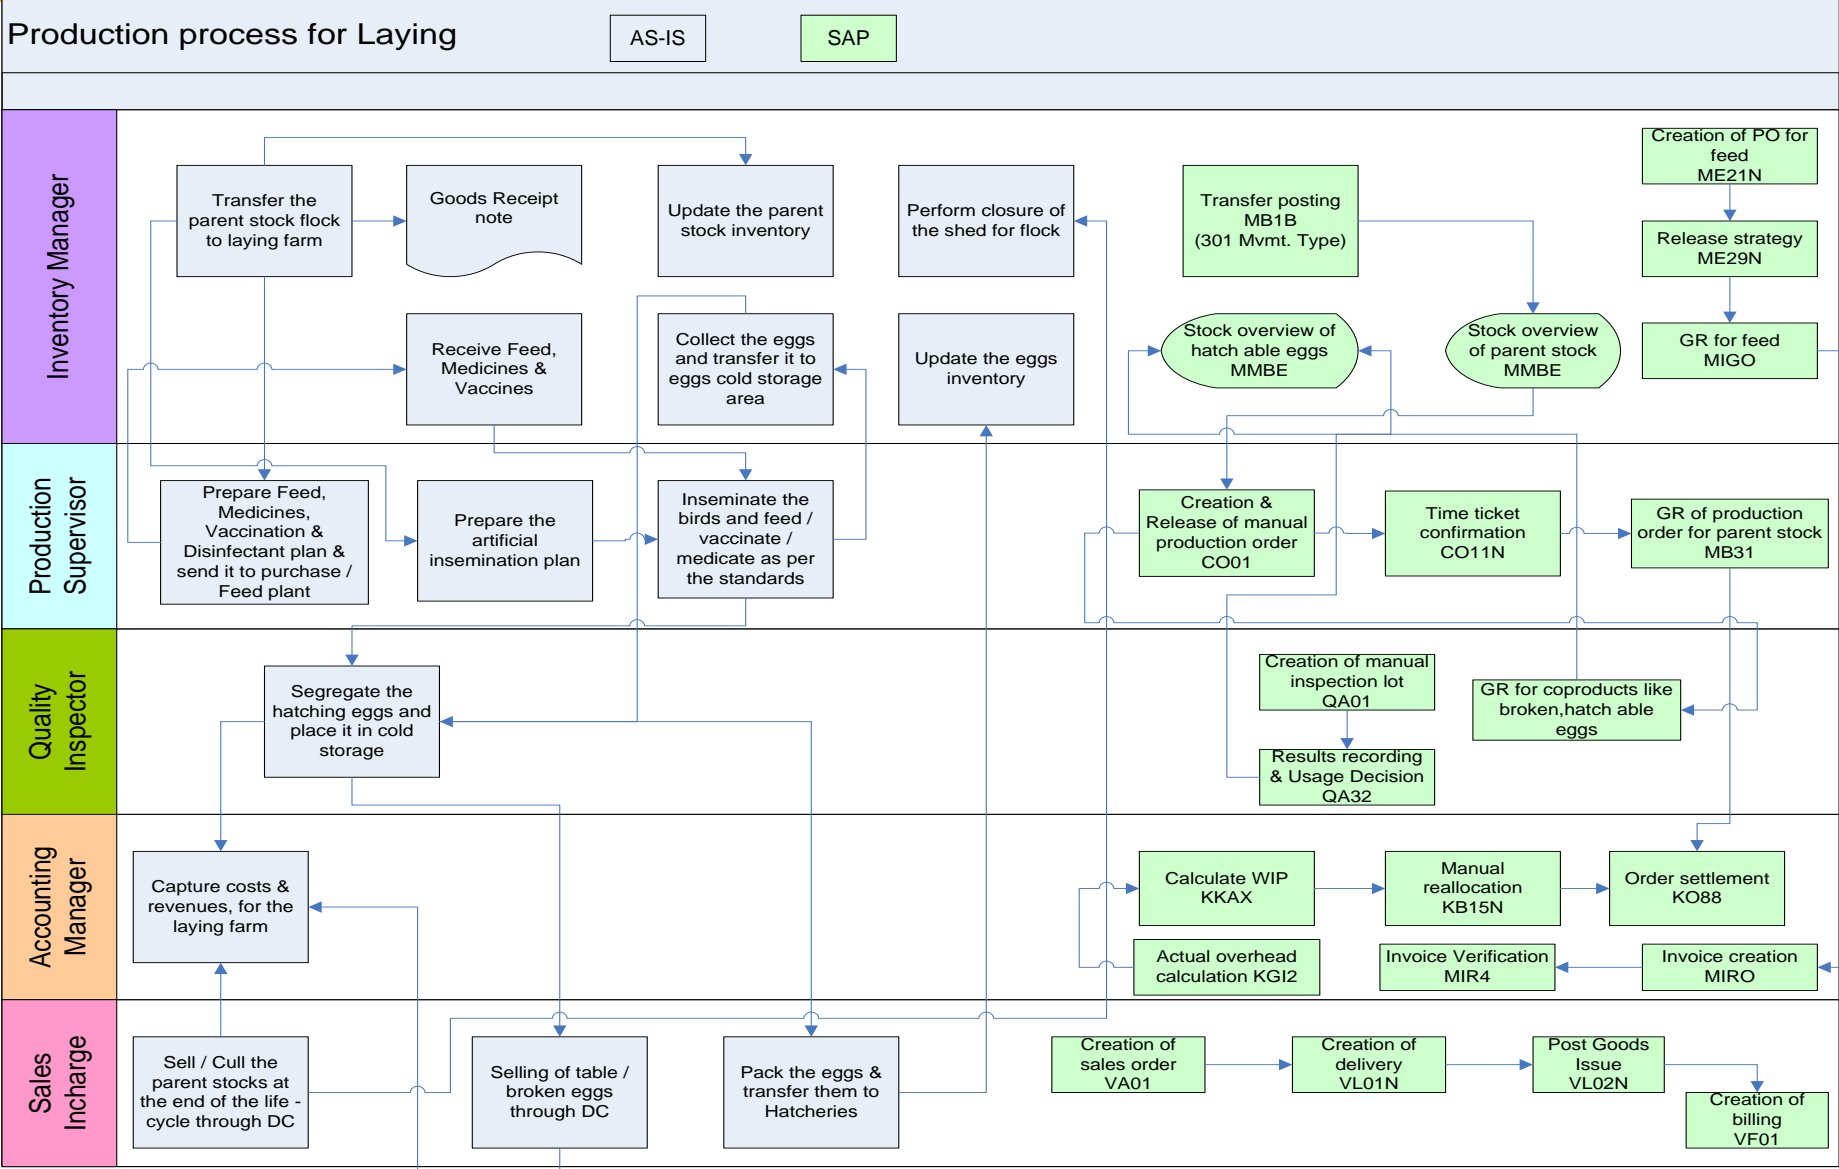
Production process for Laying

AS-IS

SAP

Inventory Manager

Transfer the parent stock flock to laying farm

Goods Receipt note

Update the parent stock inventory

Perform closure of the shed for flock

Transfer posting MB1B (301 Mvmt. Type)

Creation of PO for feed ME21N

Release strategy ME29N

GR for feed MIGO

Receive Feed, Medicines & Vaccines

Collect the eggs and transfer it to eggs cold storage area

Update the eggs inventory

Stock overview of hatch able eggs MMBE

Stock overview of parent stock MMBE

Production Supervisor

Prepare Feed, Medicines, Vaccination & Disinfectant plan & send it to purchase / Feed plant

Prepare the artificial insemination plan

Inseminate the birds and feed / vaccinate / medicate as per the standards

Creation & Release of manual production order CO01

Time ticket confirmation CO11N

GR of production order for parent stock MB31

Quality Inspector

Segregate the hatching eggs and place it in cold storage

Creation of manual inspection lot QA01

Results recording & Usage Decision QA32

GR for coproducts like broken,hatch able eggs

Accounting Manager

Capture costs & revenues, for the laying farm

Calculate WIP KKAX

Manual reallocation KB15N

Order settlement KO88

Actual overhead calculation KGI2

Invoice Verification MIR4

Invoice creation MIRO

Sales Incharge

Sell / Cull the parent stocks at the end of the life - cycle through DC

Selling of table / broken eggs through DC

Pack the eggs & transfer them to Hatcheries

Creation of sales order VA01

Creation of delivery VL01N

Post Goods Issue VL02N

Creation of billing VF01